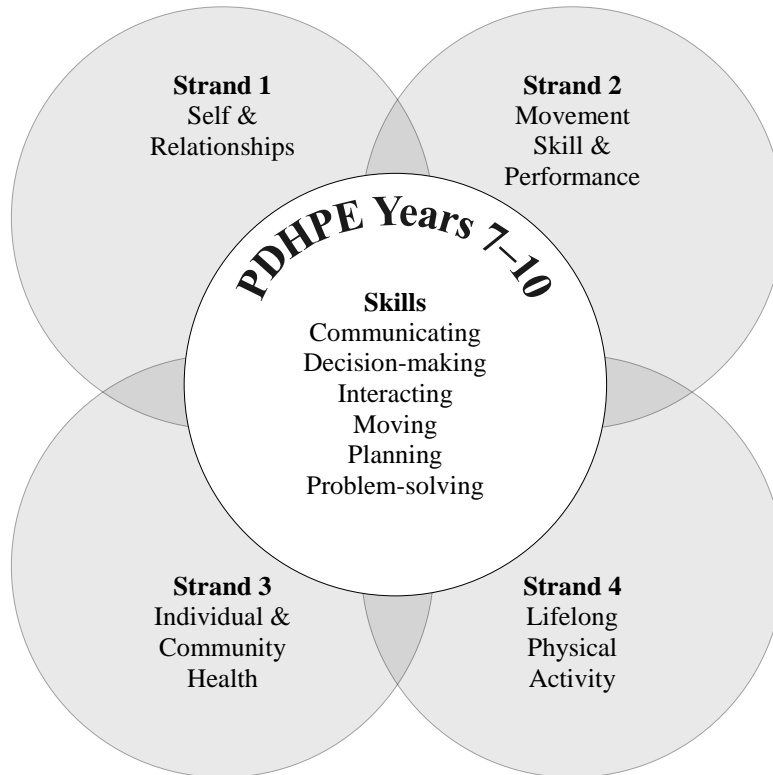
Strand 1
Self & Relationships

Strand 2
Movement Skill & Performance

PDHPE Years 7–10

Skills
Communicating
Decision-making
Interacting
Moving
Planning
Problem-solving

Strand 3
Individual & Community Health

Strand 4
Lifelong Physical Activity